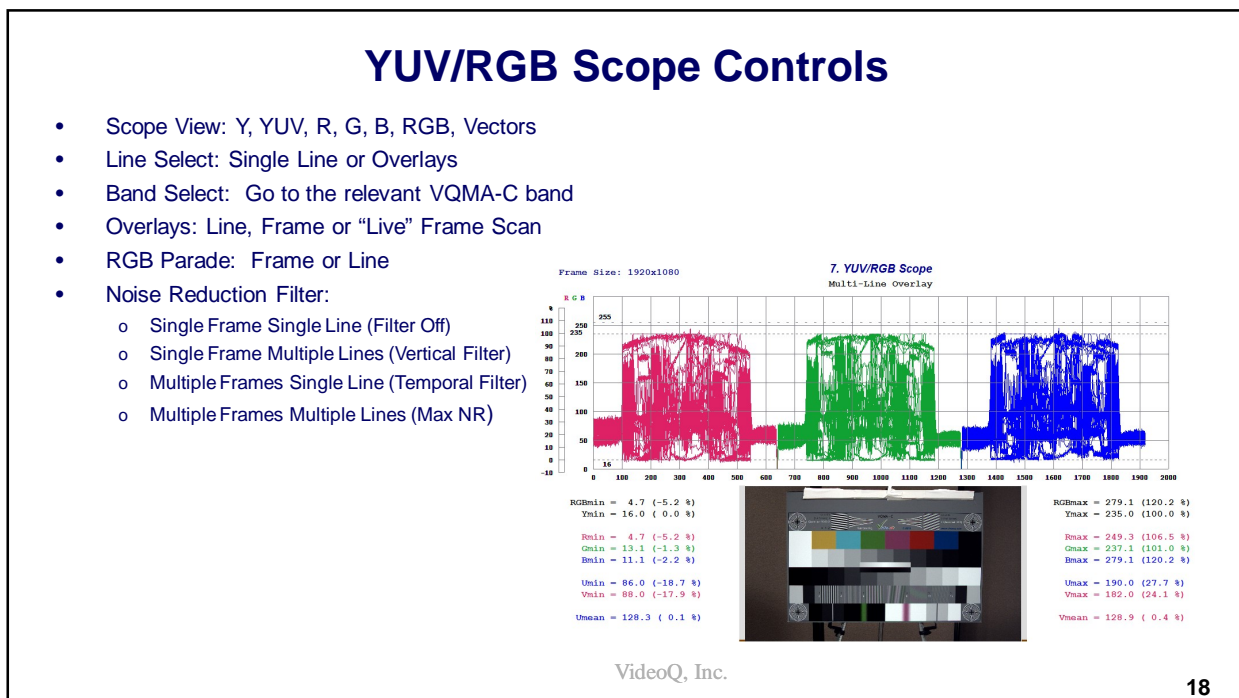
YUV/RGB Scope Controls

- Scope View: Y, YUV, R, G, B, RGB, Vectors
- Line Select: Single Line or Overlays
- Band Select: Go to the relevant VQMA-C band
- Overlays: Line, Frame or "Live" Frame Scan
- RGB Parade: Frame or Line
- Noise Reduction Filter:
  - Single Frame Single Line (Filter Off)
  - Single Frame Multiple Lines (Vertical Filter)
  - Multiple Frames Single Line (Temporal Filter)
  - Multiple Frames Multiple Lines (Max NR)

Frame Size: 1920x1080

7. YUV/RGB Scope

Multi-Line Overlay

R G B

%

110 100 90 80 70 60 50 40 30 20 10 0 -10

255 235 200 150 100 50 16 0

255

16

0 100 200 300 400 500 600 700 800 900 1000 1100 1200 1300 1400 1500 1600 1700 1800 1900 2000

RGBmin = 4.7 (-5.2 %)
Ymin = 16.0 ( 0.0 %)

Rmin = 4.7 (-5.2 %)
Gmin = 13.1 (-1.3 %)
Bmin = 11.1 (-2.2 %)

Umin = 86.0 (-18.7 %)
Vmin = 88.0 (-17.9 %)

Umean = 128.3 ( 0.1 %)

RGBmax = 279.1 (120.2 %)
Ymax = 235.0 (100.0 %)

Rmax = 249.3 (106.5 %)
Gmax = 237.1 (101.0 %)
Bmax = 279.1 (120.2 %)

Umax = 190.0 (27.7 %)
Vmax = 182.0 (24.1 %)

Vmean = 128.9 ( 0.4 %)

VideoQ, Inc.

18